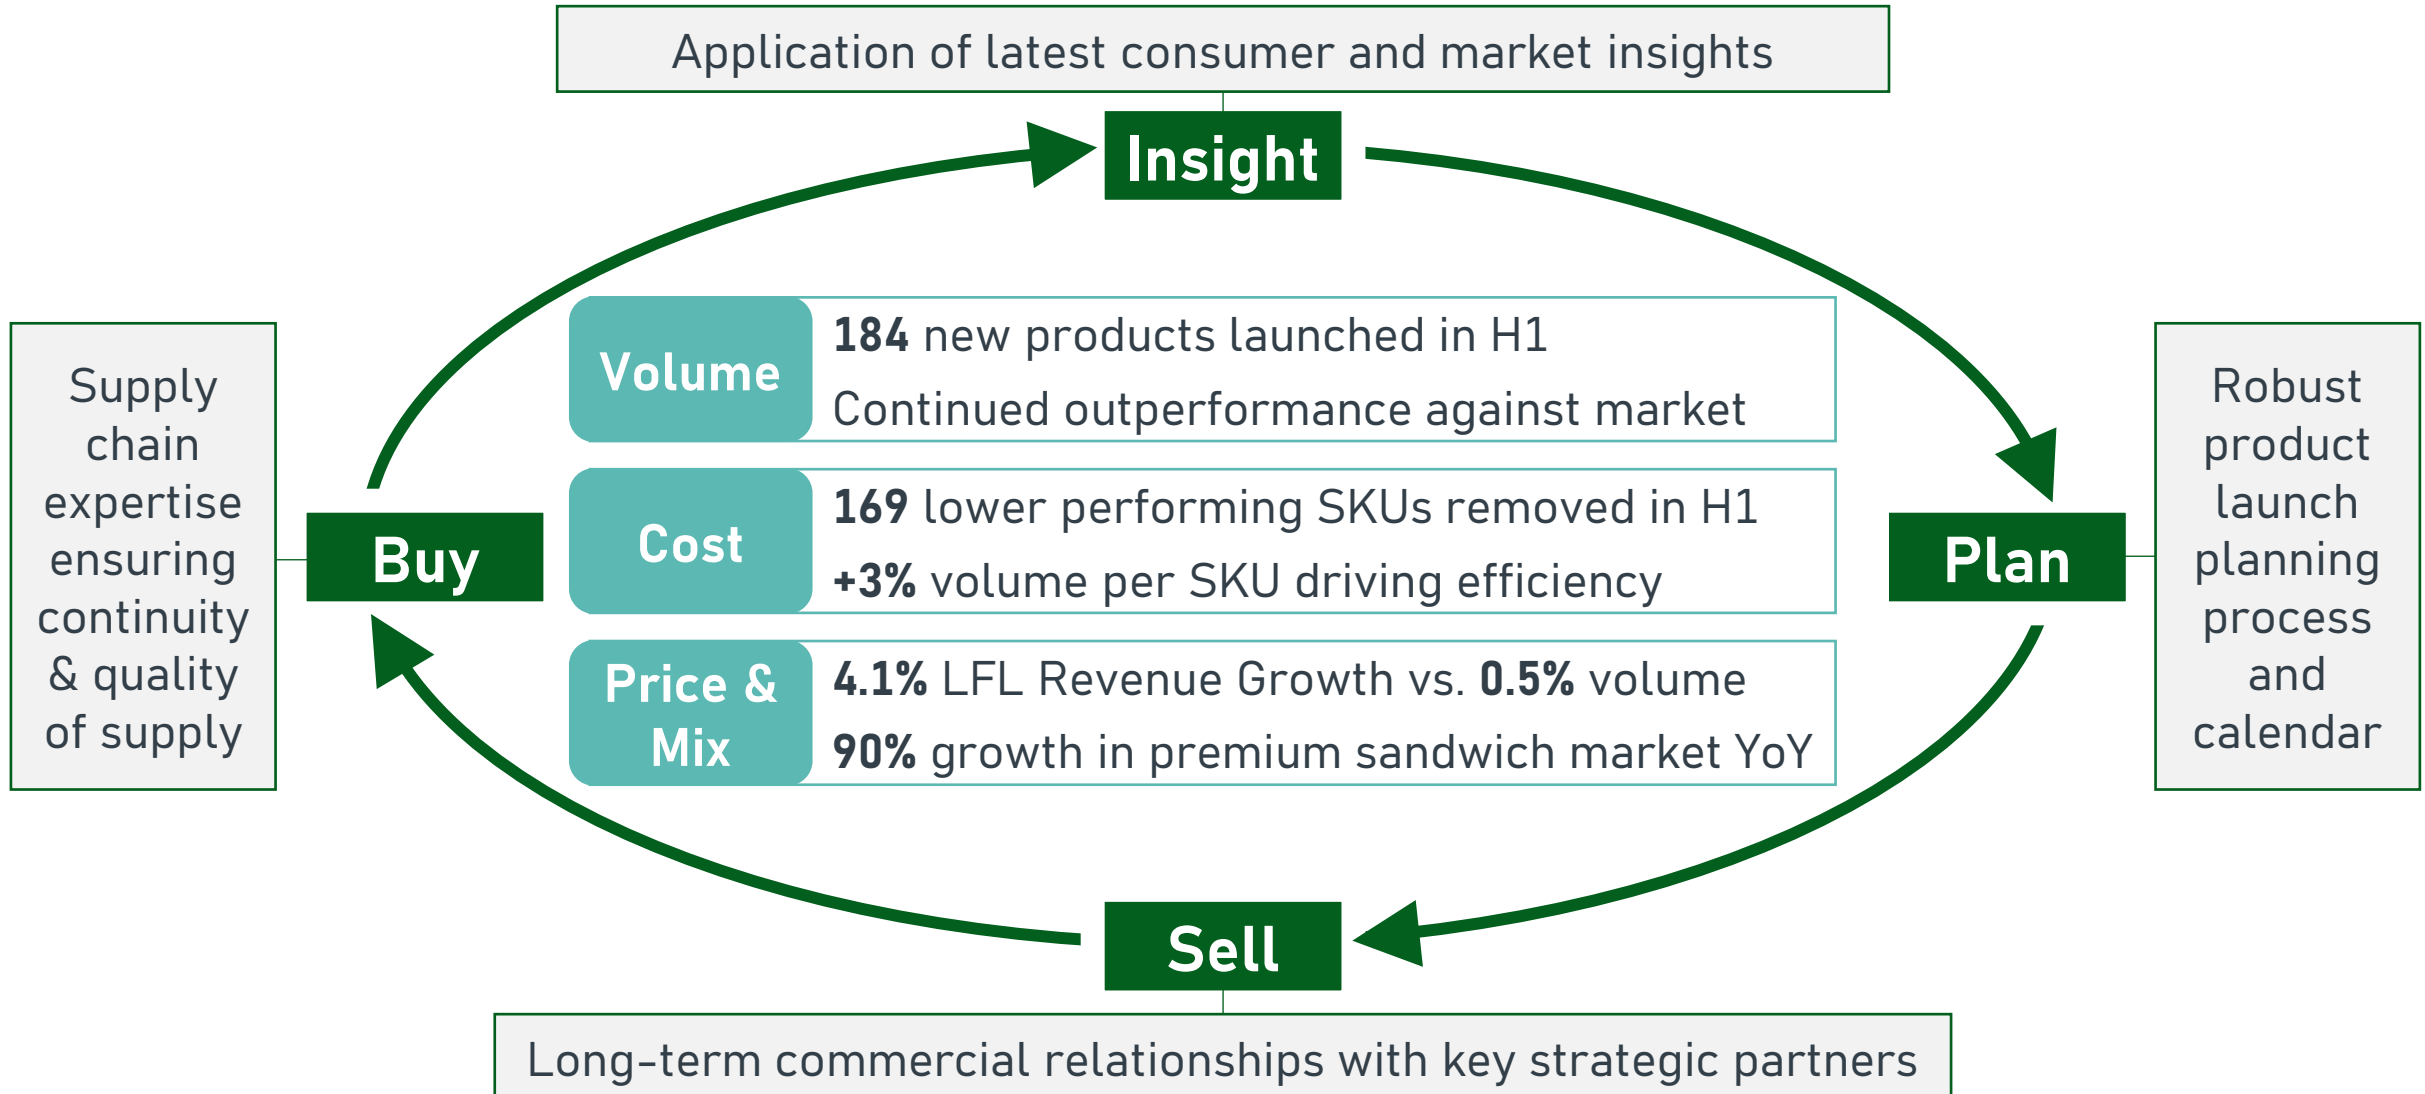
Application of latest consumer and market insights

Insight

Supply chain expertise ensuring continuity & quality of supply

Buy

Volume

184 new products launched in H1

Continued outperformance against market

Cost

169 lower performing SKUs removed in H1

+3% volume per SKU driving efficiency

Price & Mix

4.1% LFL Revenue Growth vs. 0.5% volume

90% growth in premium sandwich market YoY

Plan

Robust product launch planning process and calendar

Sell

Long-term commercial relationships with key strategic partners